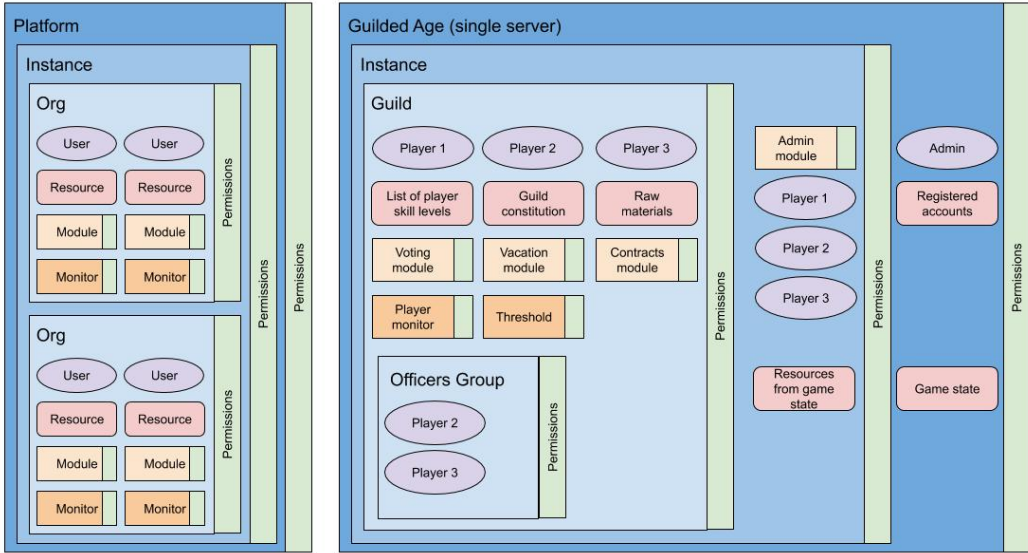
Platform

Instance

Org

User

User

Resource

Resource

Module

Module

Monitor

Monitor

Permissions

Org

User

User

Resource

Resource

Module

Module

Monitor

Monitor

Permissions

Permissions

Permissions

Guilded Age (single server)

Instance

Guild

Player 1

Player 2

Player 3

List of player skill levels

Guild constitution

Raw materials

Voting module

Vacation module

Contracts module

Player monitor

Threshold

Officers Group

Player 2

Player 3

Permissions

Permissions

Admin module

Player 1

Player 2

Player 3

Resources from game state

Permissions

Admin

Registered accounts

Game state

Permissions